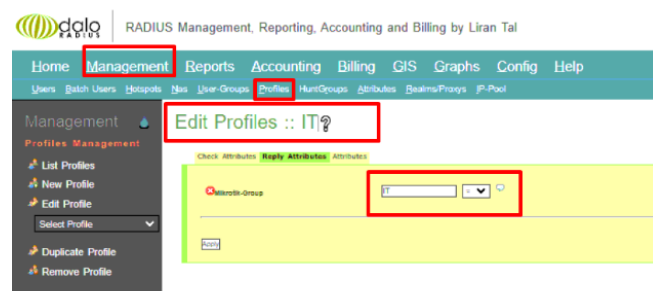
dalo RADIUS

RADIUS Management, Reporting, Accounting and Billing by Liran Tal

Home Management Reports Accounting Billing GIS Graphs Config Help

Users Batch Users Hotspots Nas User-Groups Profiles HuntGroups Attributes Realms/Proxys IP-Pool

Management

Profiles Management

List Profiles

New Profile

Edit Profile

Select Profile

Duplicate Profile

Remove Profile

Edit Profiles :: IT

Check Attributes Reply Attributes Attributes

Mikrotik-Group

IT

=

Apply